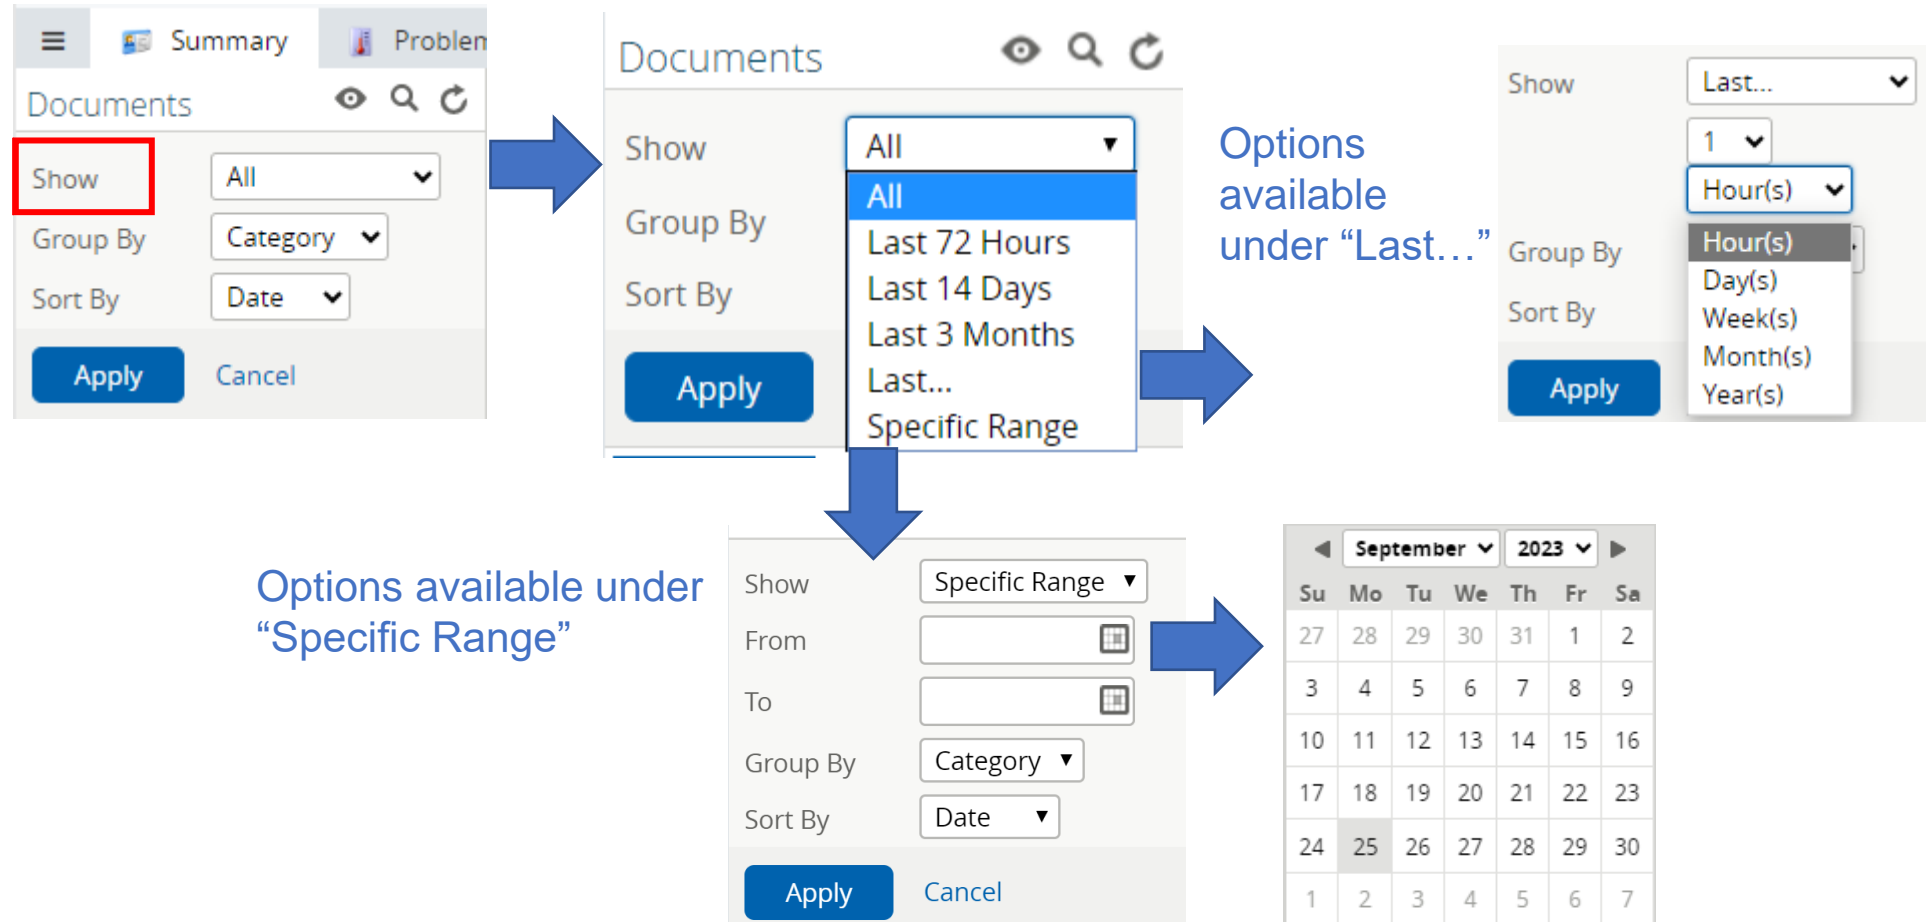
Summary Problen

Documents

Show All

Group By Category

Sort By Date

Apply Cancel

Documents

Show All

All
Last 72 Hours
Last 14 Days
Last 3 Months
Last...
Specific Range

Group By

Sort By

Apply

Options available under “Last…”

Show Last...

1

Hour(s)

Hour(s)
Day(s)
Week(s)
Month(s)
Year(s)

Group By

Sort By

Apply

Options available under “Specific Range”

Show Specific Range

From

To

Group By Category

Sort By Date

Apply Cancel

September 2023

| Su | Mo | Tu | We | Th | Fr | Sa |
|---|---|---|---|---|---|---|
| 27 | 28 | 29 | 30 | 31 | 1 | 2 |
| 3 | 4 | 5 | 6 | 7 | 8 | 9 |
| 10 | 11 | 12 | 13 | 14 | 15 | 16 |
| 17 | 18 | 19 | 20 | 21 | 22 | 23 |
| 24 | 25 | 26 | 27 | 28 | 29 | 30 |
| 1 | 2 | 3 | 4 | 5 | 6 | 7 |